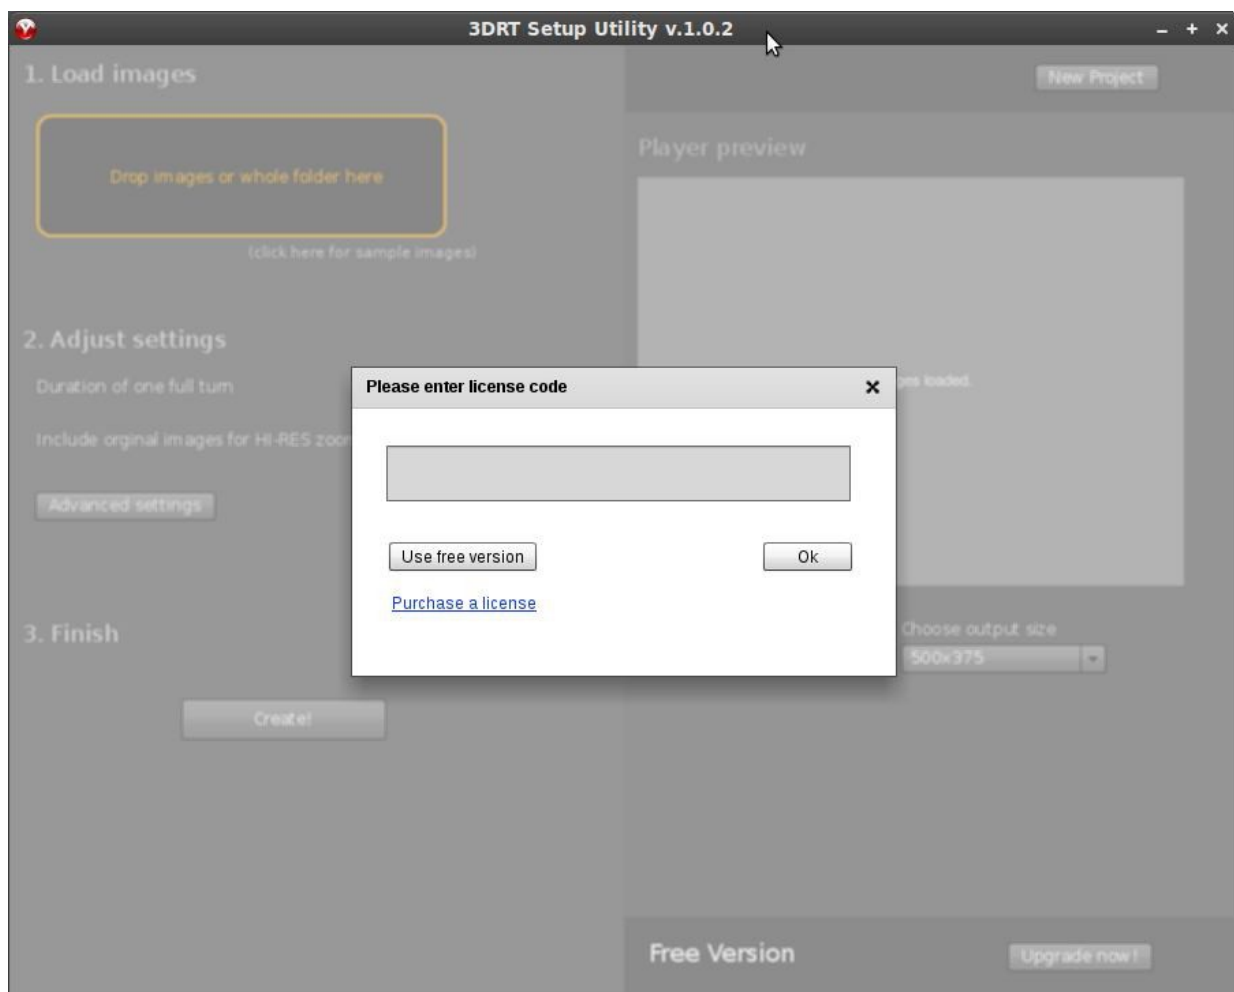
3DRT Setup Utility v.1.0.2

- + ×

1. Load images

New Project

Drop images or whole folder here

(click here for sample images)

Player preview

2. Adjust settings

Duration of one full turn

Include orginal images for HI-RES zoo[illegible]

Advanced settings

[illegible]ges loaded.

Please enter license code

×

Use free version

Ok

Purchase a license

3. Finish

Choose output size

500x375

Create!

Free Version

Upgrade now!